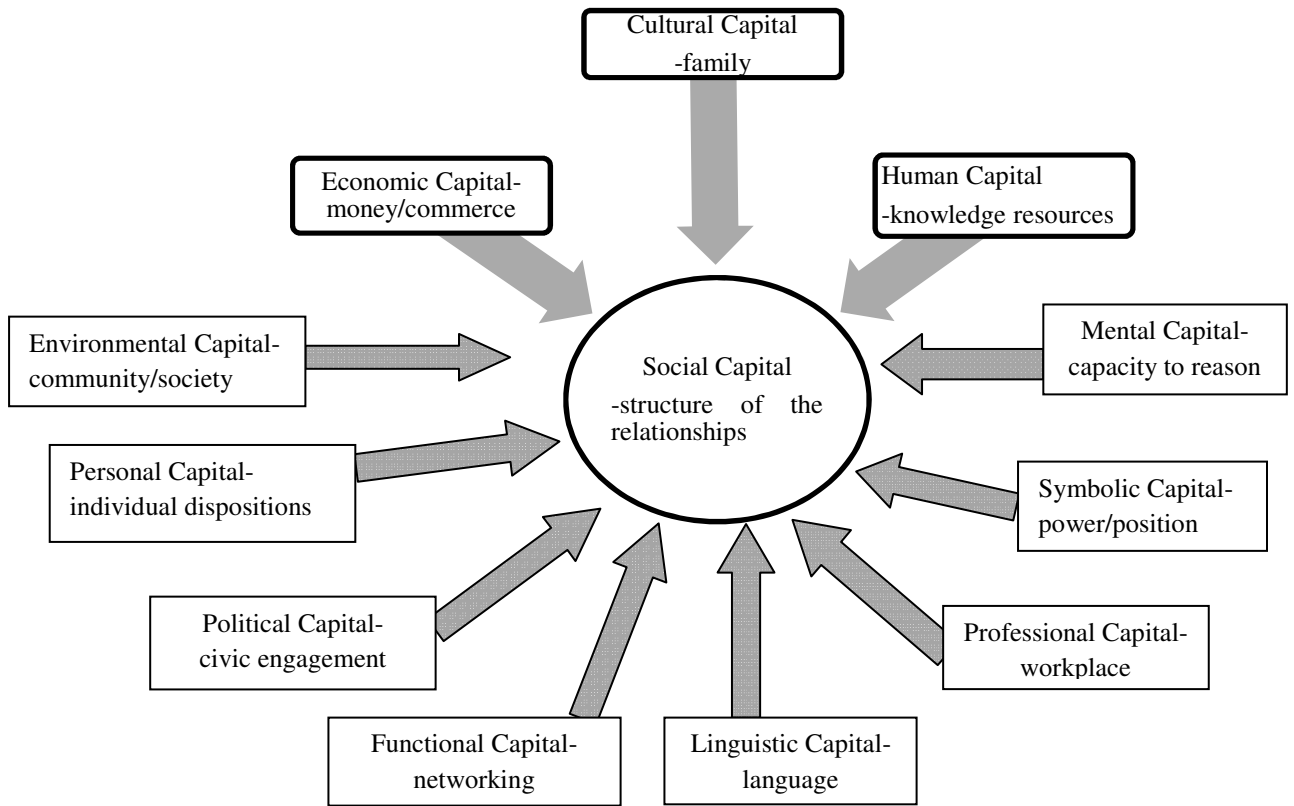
Cultural Capital
-family

Economic Capital-
money/commerce

Human Capital
-knowledge resources

Environmental Capital-
community/society

Social Capital
-structure of the relationships

Mental Capital-
capacity to reason

Personal Capital-
individual dispositions

Symbolic Capital-
power/position

Political Capital-
civic engagement

Professional Capital-
workplace

Functional Capital-
networking

Linguistic Capital-
language